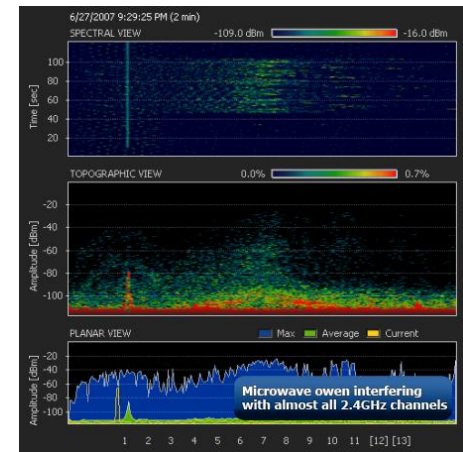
6/27/2007 9:29:25 PM (2 min)

SPECTRAL VIEW

-109.0 dBm

-16.0 dBm

100

80

60

40

20

Time [sec]

TOPOGRAPHIC VIEW

0.0%

0.7%

-20

-40

-60

-80

-100

Amplitude [dBm]

PLANAR VIEW

Max

Average

Current

-20

-40

-60

-80

-100

Amplitude [dBm]

Microwave owen interfering with almost all 2.4GHz channels

1 2 3 4 5 6 7 8 9 10 11 [12] [13]